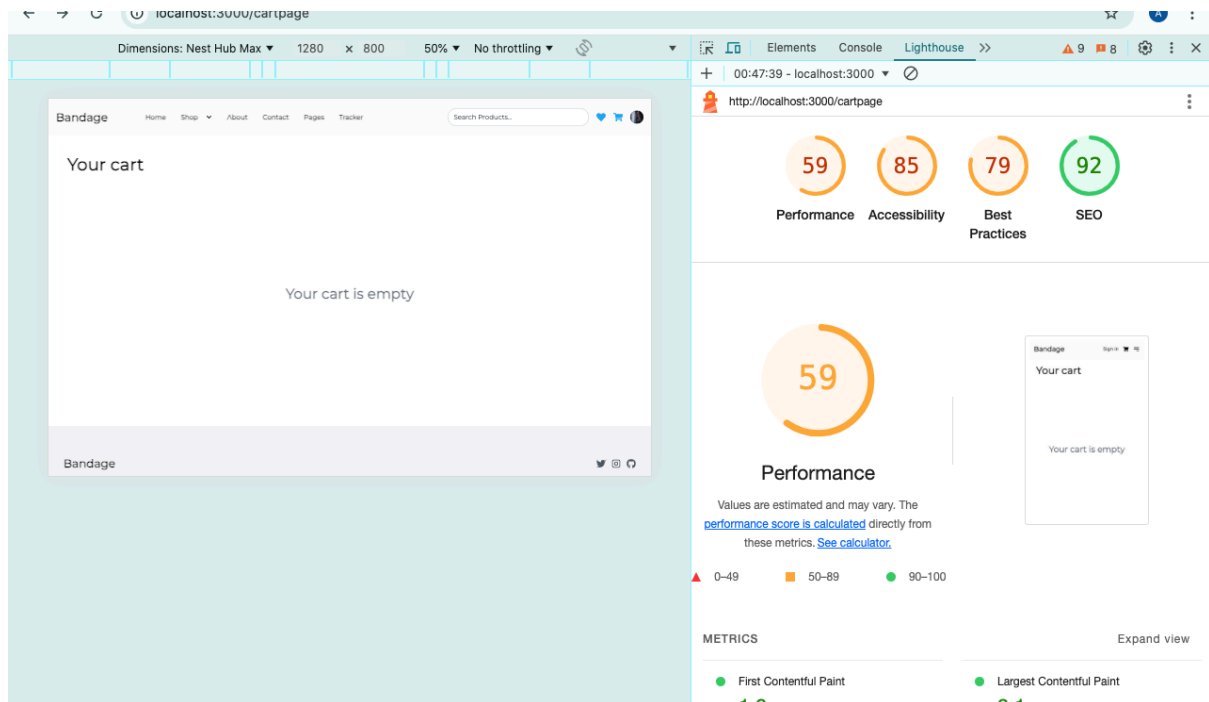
localhost:3000/cartpage

Dimensions: Nest Hub Max ▾ 1280 × 800 50% ▾ No throttling ▾

Elements Console Lighthouse >> 9 8

+ 00:47:39 - localhost:3000 ▾

http://localhost:3000/cartpage

Bandage Home Shop About Contact Pages Tracker Search Products..

Your cart

Your cart is empty

Bandage

59
Performance

85
Accessibility

79
Best Practices

92
SEO

59

Performance

Values are estimated and may vary. The performance score is calculated directly from these metrics. See calculator.

Bandage Sign in

Your cart

Your cart is empty

0–49 50–89 90–100

METRICS Expand view

First Contentful Paint Largest Contentful Paint